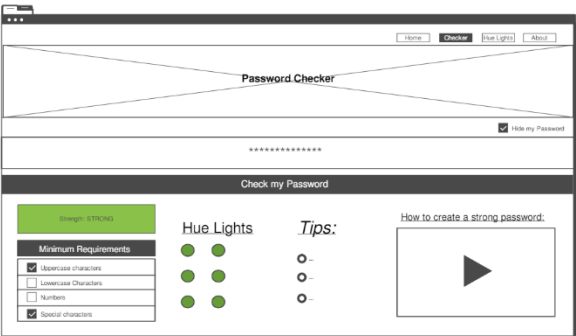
Home
Checker
Hue Lights
About

Password Checker

Hide my Password

**************

Check my Password

Strength: STRONG

Minimum Requirements

Uppercase characters
Lowercase Characters
Numbers
Special characters

Hue Lights

Tips:

–
–
–

How to create a strong password: